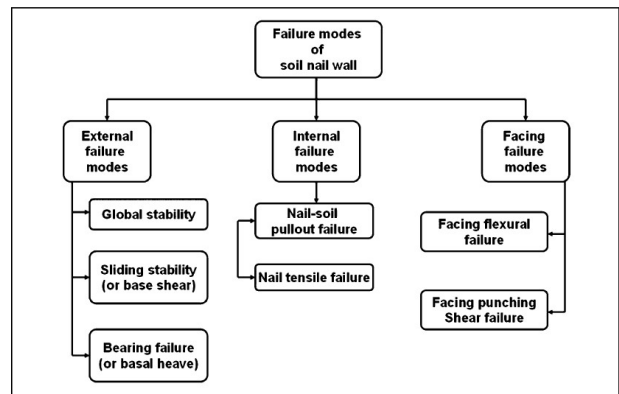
Failure modes of soil nail wall

External failure modes

Global stability

Sliding stability (or base shear)

Bearing failure (or basal heave)

Internal failure modes

Nail-soil pullout failure

Nail tensile failure

Facing failure modes

Facing flexural failure

Facing punching Shear failure